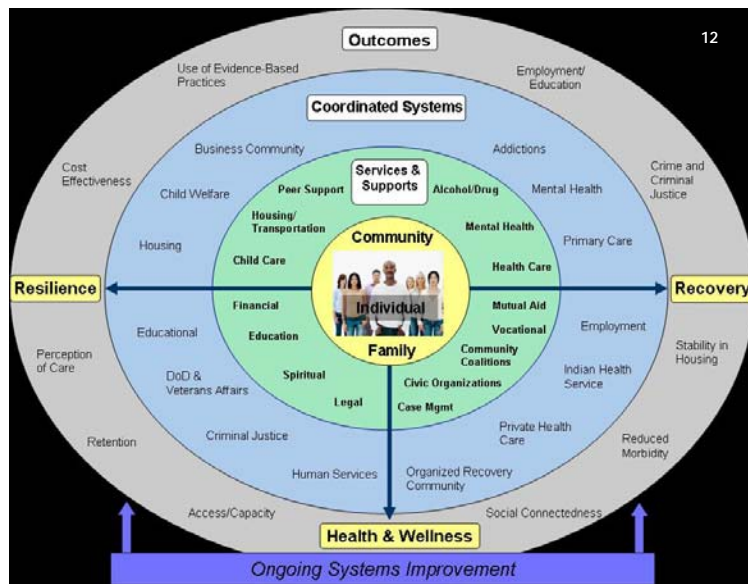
12

Outcomes

Use of Evidence-Based Practices

Employment/ Education

Cost Effectiveness

Crime and Criminal Justice

Perception of Care

Stability in Housing

Retention

Reduced Morbidity

Access/Capacity

Social Connectedness

Coordinated Systems

Business Community

Addictions

Child Welfare

Mental Health

Housing

Primary Care

Educational

Employment

DoD & Veterans Affairs

Indian Health Service

Criminal Justice

Private Health Care

Human Services

Organized Recovery Community

Services & Supports

Peer Support

Alcohol/Drug

Housing/ Transportation

Mental Health

Child Care

Health Care

Financial

Mutual Aid

Education

Vocational

Spiritual

Community Coalitions

Legal

Civic Organizations

Case Mgmt

Community

Individual

Family

Resilience

Recovery

Health & Wellness

Ongoing Systems Improvement